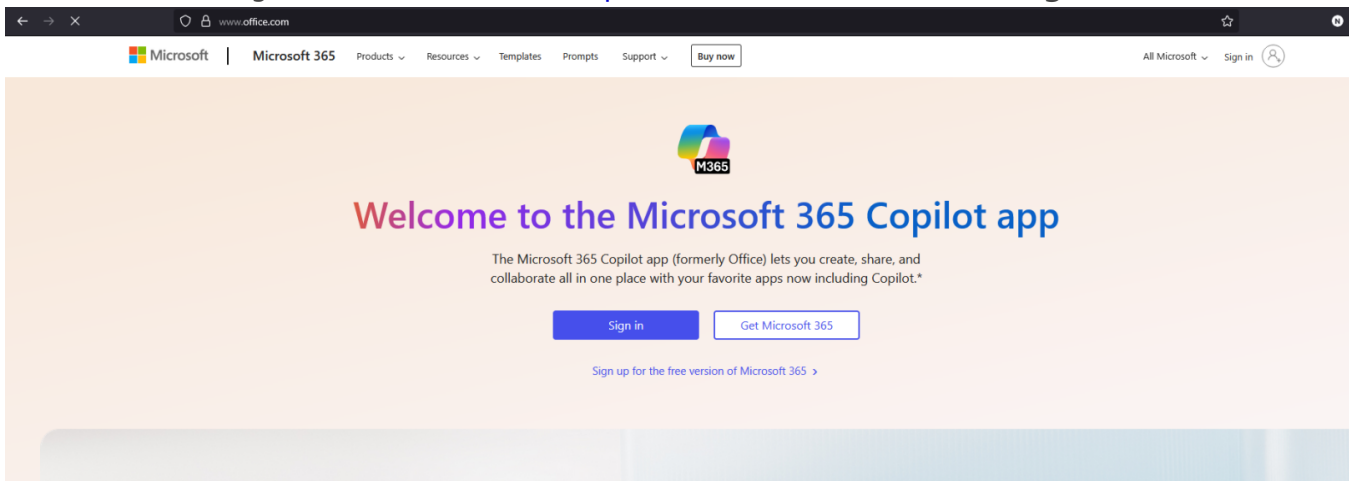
www.office.com

Microsoft | Microsoft 365 Products Resources Templates Prompts Support Buy now

All Microsoft Sign in

M365

Welcome to the Microsoft 365 Copilot app

The Microsoft 365 Copilot app (formerly Office) lets you create, share, and collaborate all in one place with your favorite apps now including Copilot.*

Sign in

Get Microsoft 365

Sign up for the free version of Microsoft 365 >